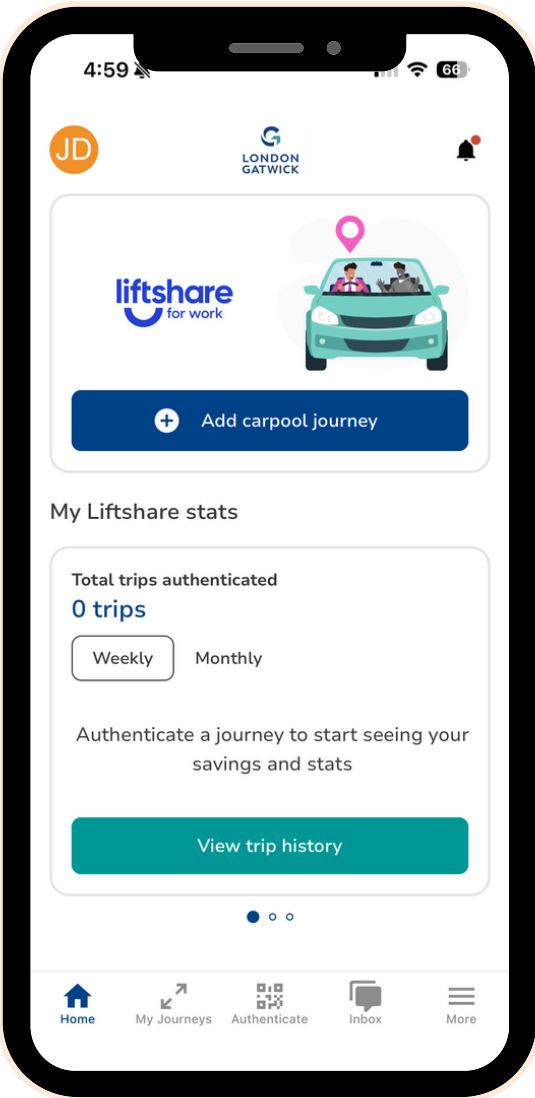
4:59 66

JD

LONDON GATWICK

liftshare for work

Add carpool journey

My Liftshare stats

Total trips authenticated
0 trips

Weekly Monthly

Authenticate a journey to start seeing your savings and stats

View trip history

Home My Journeys Authenticate Inbox More